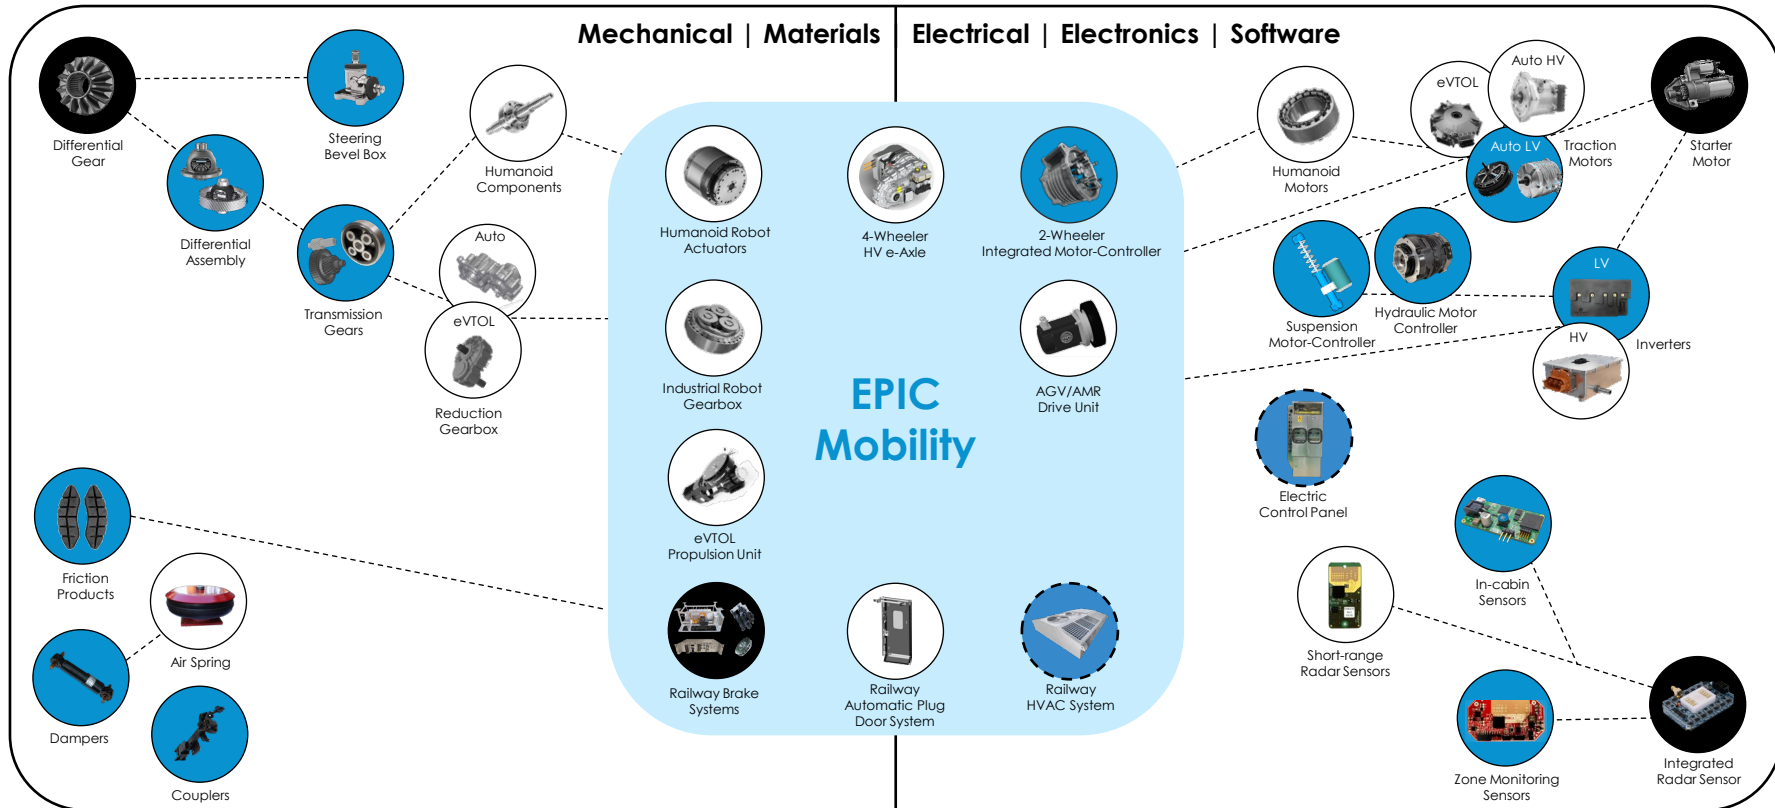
Mechanical | Materials

Electrical | Electronics | Software

Differential Gear

Steering Bevel Box

Humanoid Components

Differential Assembly

Transmission Gears

Auto

eVTOL

Reduction Gearbox

Humanoid Robot Actuators

4-Wheeler HV e-Axle

2-Wheeler Integrated Motor-Controller

Industrial Robot Gearbox

EPIC Mobility

AGV/AMR Drive Unit

eVTOL Propulsion Unit

Friction Products

Air Spring

Dampers

Couplers

Railway Brake Systems

Railway Automatic Plug Door System

Railway HVAC System

Humanoid Motors

eVTOL

Auto HV

Auto LV

Traction Motors

Starter Motor

Suspension Motor-Controller

Hydraulic Motor Controller

LV

HV

Inverters

Electric Control Panel

In-cabin Sensors

Short-range Radar Sensors

Zone Monitoring Sensors

Integrated Radar Sensor